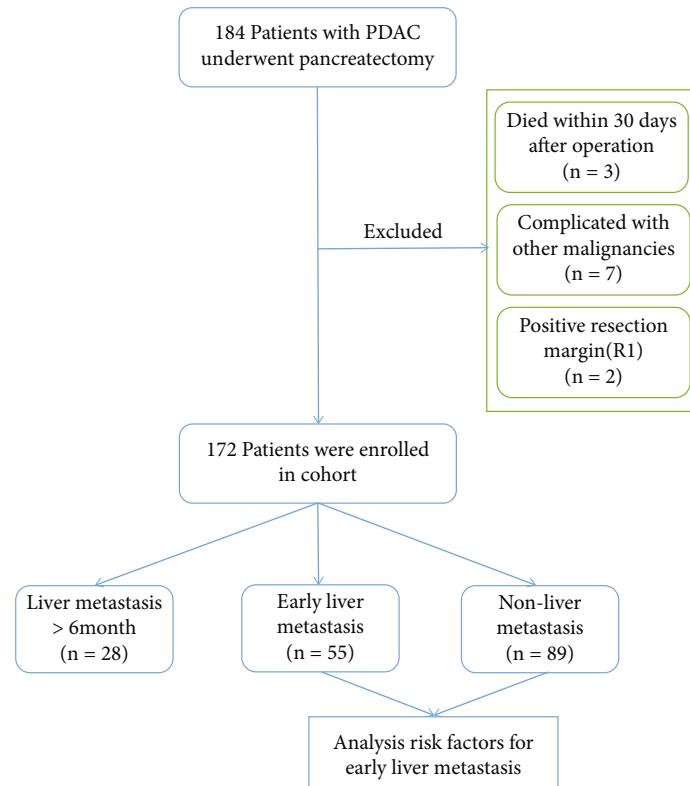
184 Patients with PDAC underwent pancreatectomy

Excluded

Died within 30 days after operation (n = 3)

Complicated with other malignancies (n = 7)

Positive resection margin(R1) (n = 2)

172 Patients were enrolled in cohort

Liver metastasis > 6month (n = 28)

Early liver metastasis (n = 55)

Non-liver metastasis (n = 89)

Analysis risk factors for early liver metastasis